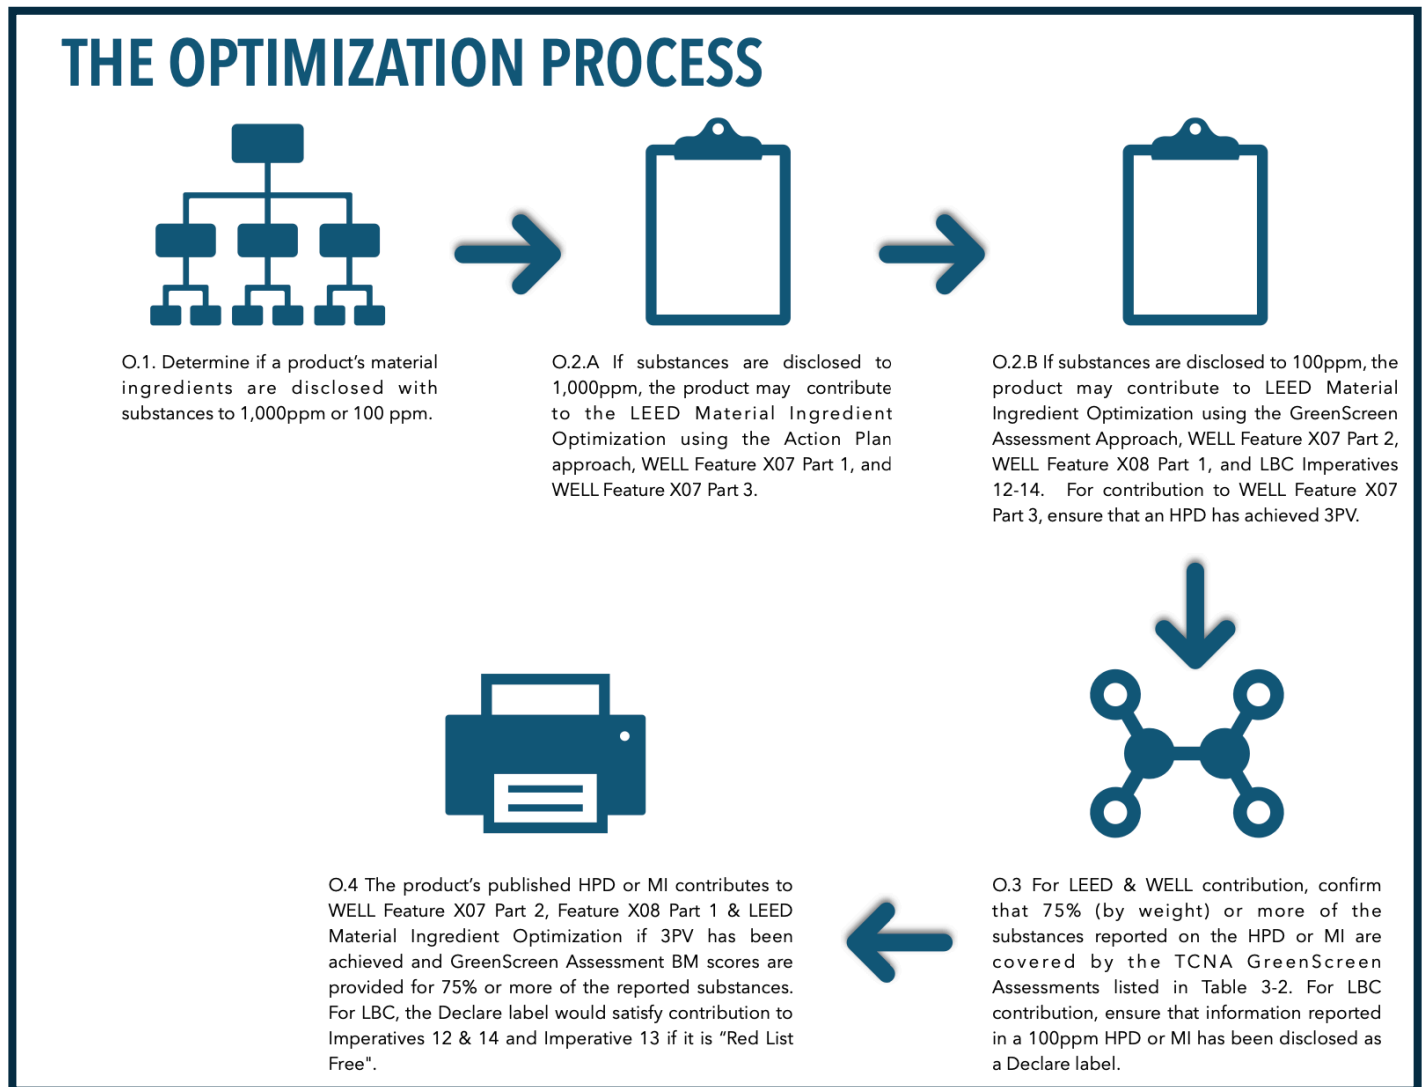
THE OPTIMIZATION PROCESS

O.1. Determine if a product's material ingredients are disclosed with substances to 1,000ppm or 100 ppm.

O.2.A If substances are disclosed to 1,000ppm, the product may contribute to the LEED Material Ingredient Optimization using the Action Plan approach, WELL Feature X07 Part 1, and WELL Feature X07 Part 3.

O.2.B If substances are disclosed to 100ppm, the product may contribute to LEED Material Ingredient Optimization using the GreenScreen Assessment Approach, WELL Feature X07 Part 2, WELL Feature X08 Part 1, and LBC Imperatives 12-14. For contribution to WELL Feature X07 Part 3, ensure that an HPD has achieved 3PV.

O.4 The product's published HPD or MI contributes to WELL Feature X07 Part 2, Feature X08 Part 1 & LEED Material Ingredient Optimization if 3PV has been achieved and GreenScreen Assessment BM scores are provided for 75% or more of the reported substances. For LBC, the Declare label would satisfy contribution to Imperatives 12 & 14 and Imperative 13 if it is "Red List Free".

O.3 For LEED & WELL contribution, confirm that 75% (by weight) or more of the substances reported on the HPD or MI are covered by the TCNA GreenScreen Assessments listed in Table 3-2. For LBC contribution, ensure that information reported in a 100ppm HPD or MI has been disclosed as a Declare label.